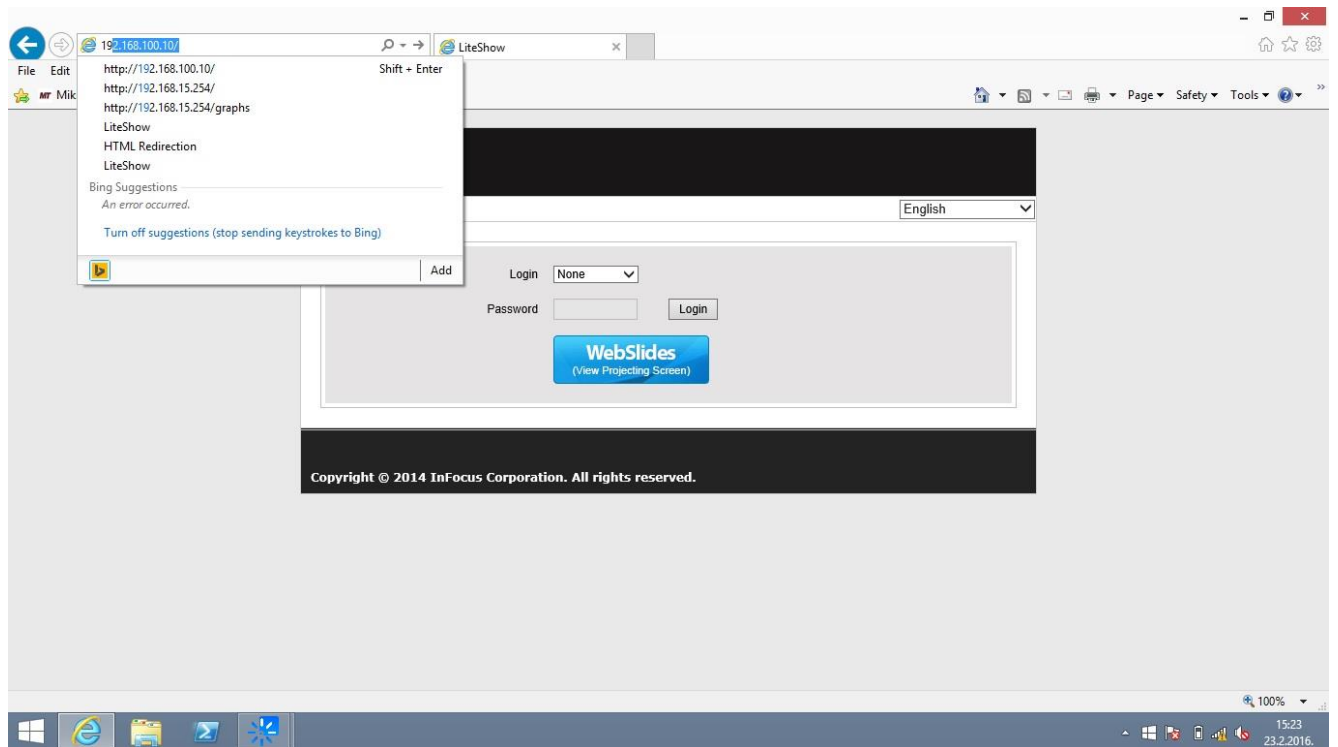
192.168.100.10/

LiteShow

File Edit

Mik

http://192.168.100.10/ Shift + Enter
http://192.168.15.254/
http://192.168.15.254/graphs
LiteShow
HTML Redirection
LiteShow
Bing Suggestions
An error occurred.
Turn off suggestions (stop sending keystrokes to Bing)

Add

Page ▾ Safety ▾ Tools ▾

English

Login None

Password Login

WebSlides
(View Projecting Screen)

Copyright © 2014 InFocus Corporation. All rights reserved.

100%

15:23
23.2.2016.